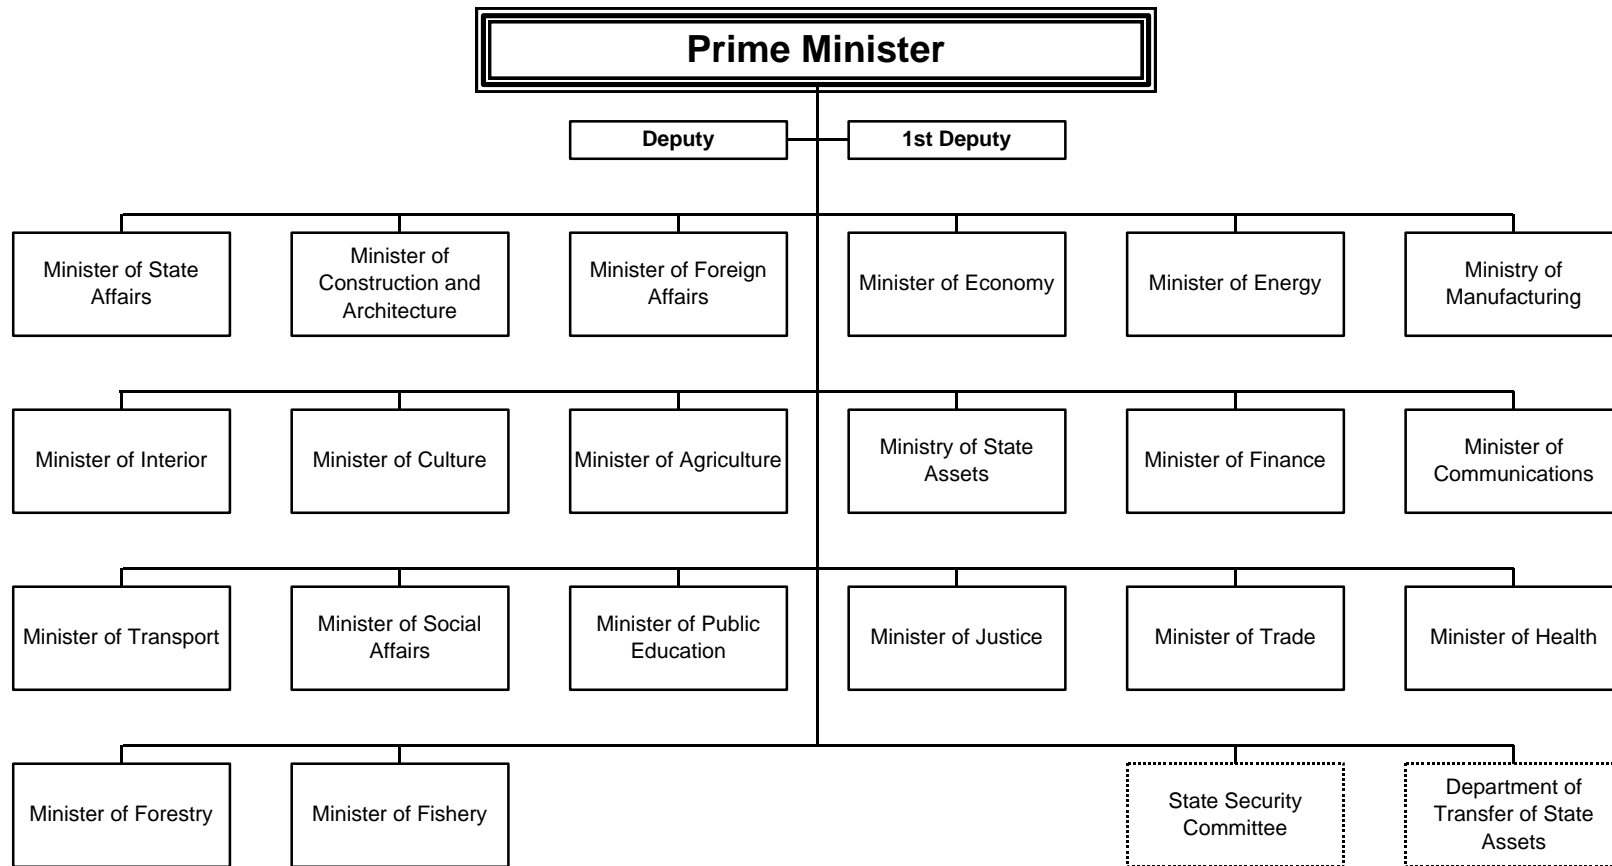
Prime Minister

Deputy

1st Deputy

Minister of State Affairs

Minister of Construction and Architecture

Minister of Foreign Affairs

Minister of Economy

Minister of Energy

Ministry of Manufacturing

Minister of Interior

Minister of Culture

Minister of Agriculture

Ministry of State Assets

Minister of Finance

Minister of Communications

Minister of Transport

Minister of Social Affairs

Minister of Public Education

Minister of Justice

Minister of Trade

Minister of Health

Minister of Forestry

Minister of Fishery

State Security Committee

Department of Transfer of State Assets